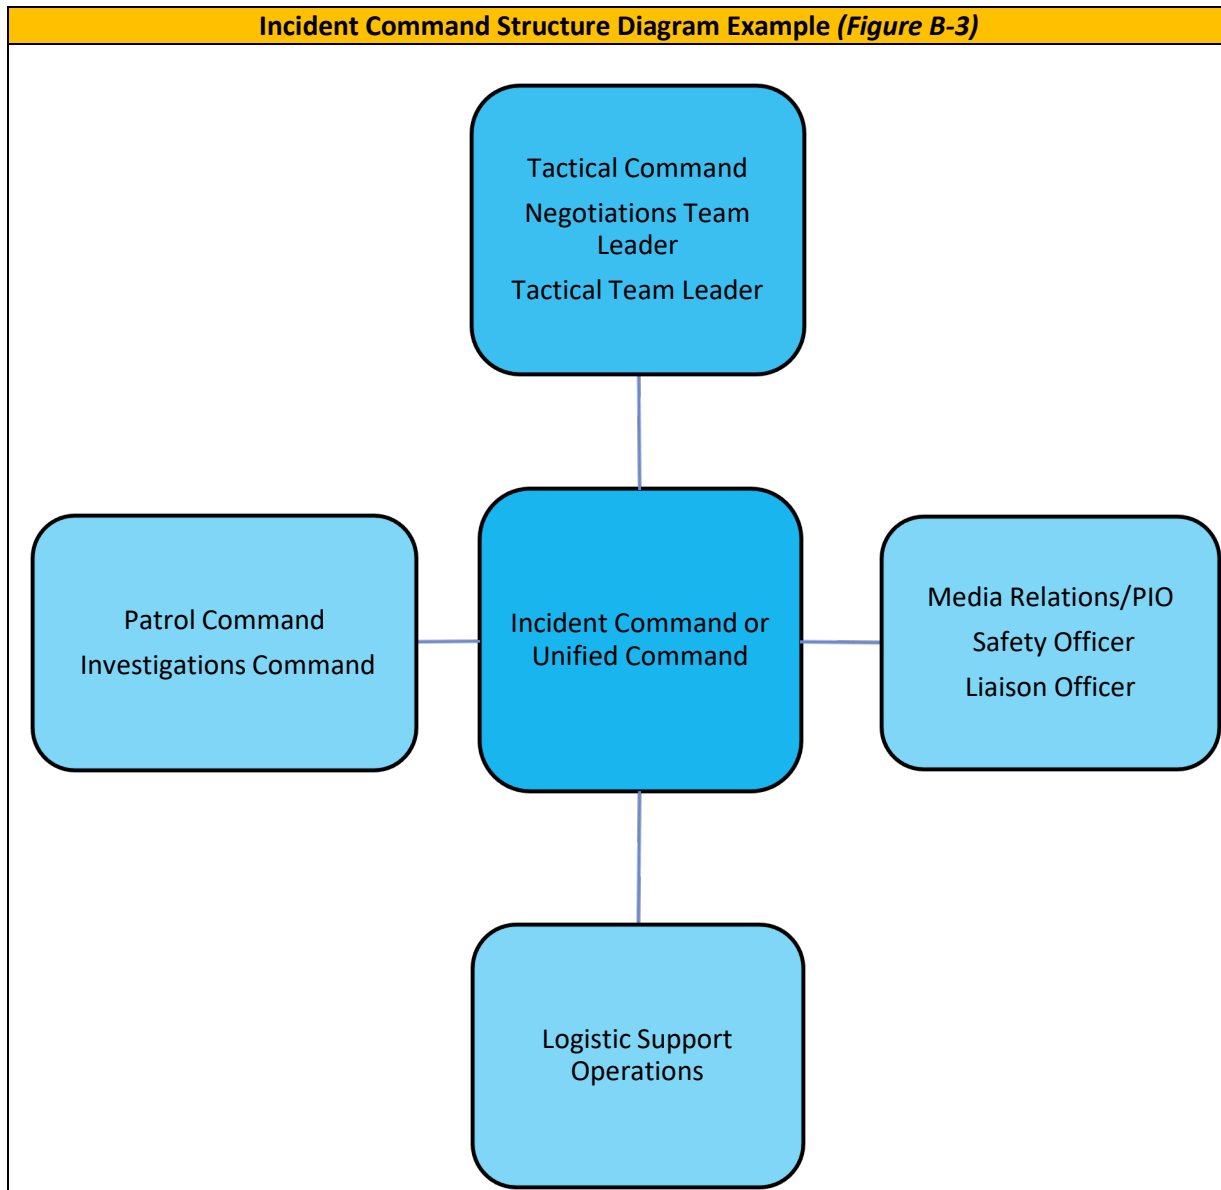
Incident Command Structure Diagram Example *(Figure B-3)*

Tactical Command

Negotiations Team Leader

Tactical Team Leader

Patrol Command

Investigations Command

Incident Command or Unified Command

Media Relations/PIO

Safety Officer

Liaison Officer

Logistic Support Operations